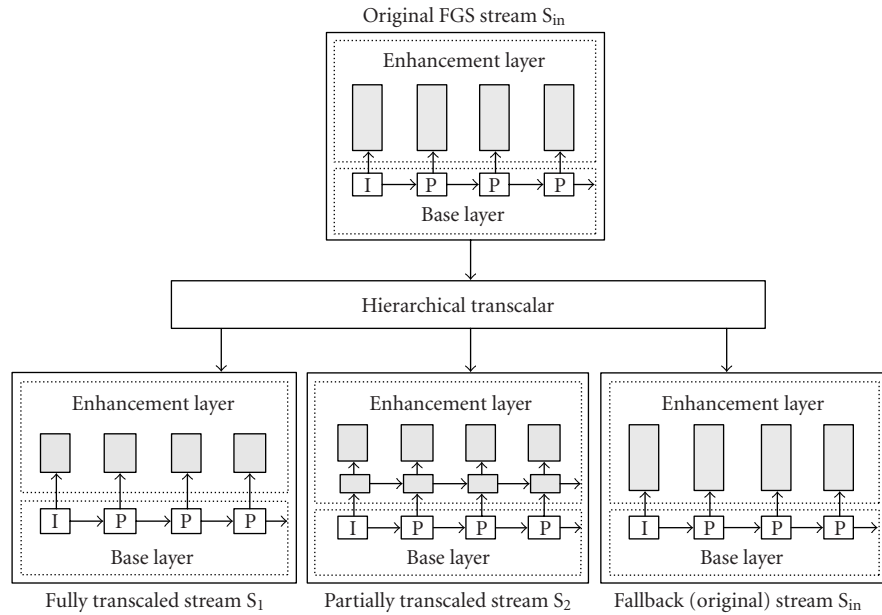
Original FGS stream $S_{in}$

Enhancement layer

I P P P

Base layer

Hierarchical transcalar

Enhancement layer

I P P P

Base layer

Fully transcaled stream $S_1$

Enhancement layer

I P P P

Base layer

Partially transcaled stream $S_2$

Enhancement layer

I P P P

Base layer

Fallback (original) stream $S_{in}$